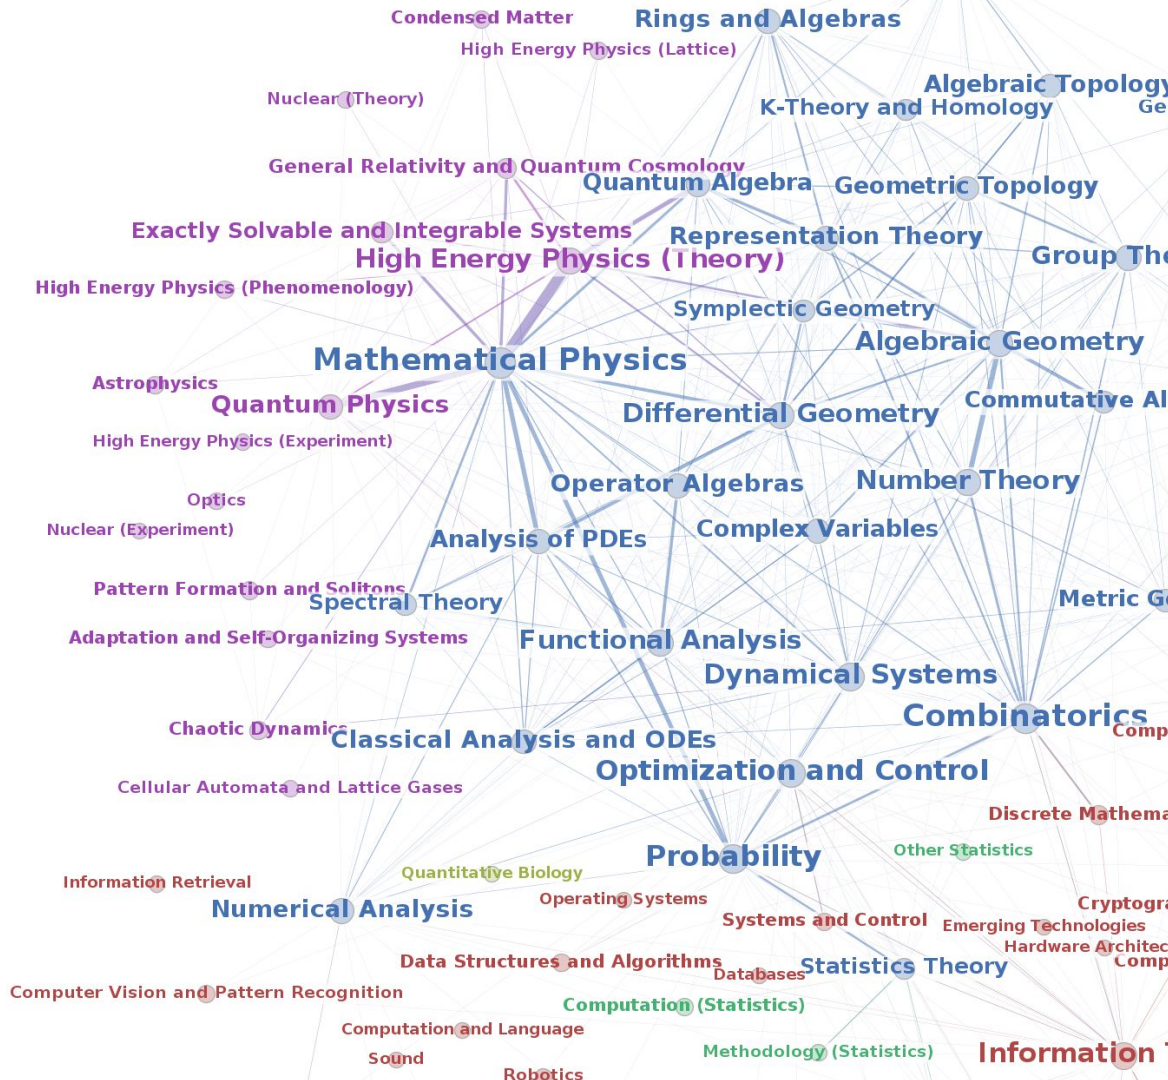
Condensed Matter
Rings and Algebras
High Energy Physics (Lattice)
Algebraic Topology
Nuclear (Theory)
K-Theory and Homology
Ge
General Relativity and Quantum Cosmology
Quantum Algebra
Geometric Topology
Exactly Solvable and Integrable Systems
Representation Theory
High Energy Physics (Theory)
Group The
High Energy Physics (Phenomenology)
Symplectic Geometry
Algebraic Geometry
Mathematical Physics
Astrophysics
Quantum Physics
Differential Geometry
Commutative Al
High Energy Physics (Experiment)
Operator Algebras
Number Theory
Optics
Nuclear (Experiment)
Analysis of PDEs
Complex Variables
Pattern Formation and Solitons
Spectral Theory
Metric G
Adaptation and Self-Organizing Systems
Functional Analysis
Dynamical Systems
Combinatorics
Chaotic Dynamics
Classical Analysis and ODEs
Comp
Optimization and Control
Cellular Automata and Lattice Gases
Discrete Mathema
Probability
Other Statistics
Quantitative Biology
Information Retrieval
Cryptogra
Operating Systems
Numerical Analysis
Systems and Control
Emerging Technologies
Hardware Architec
Data Structures and Algorithms
Databases
Statistics Theory
Comp
Computer Vision and Pattern Recognition
Computation (Statistics)
Computation and Language
Sound
Methodology (Statistics)
Information T
Robotics